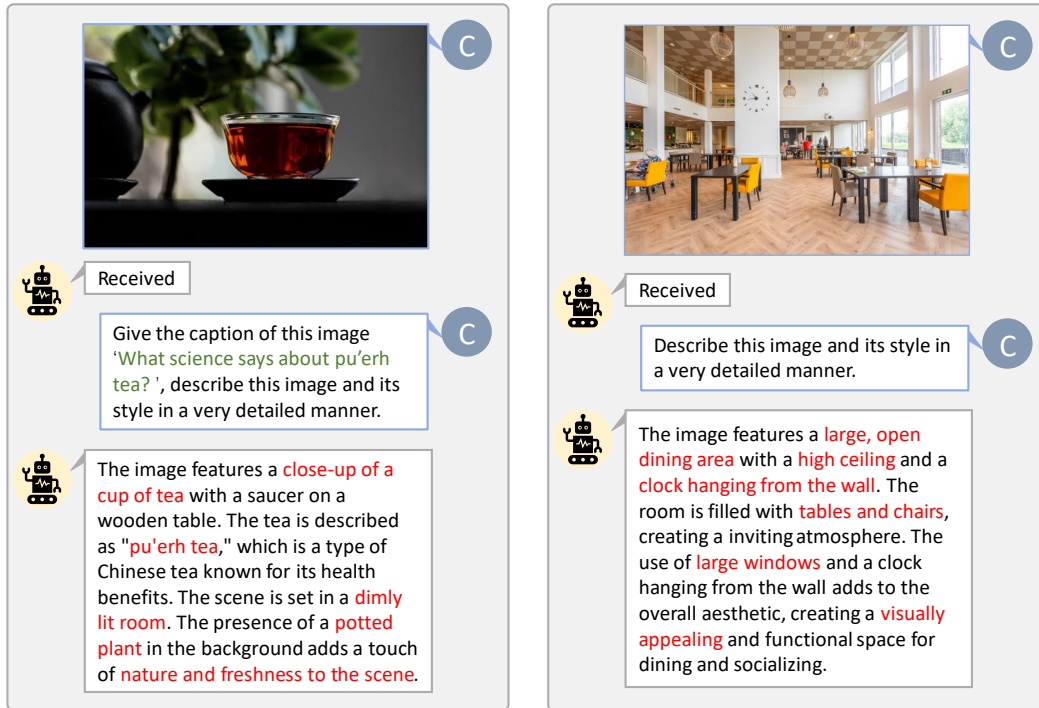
C

Received

Give the caption of this image 'What science says about pu'erh tea? ', describe this image and its style in a very detailed manner.

C

The image features a close-up of a cup of tea with a saucer on a wooden table. The tea is described as "pu'erh tea," which is a type of Chinese tea known for its health benefits. The scene is set in a dimly lit room. The presence of a potted plant in the background adds a touch of nature and freshness to the scene.

C

Received

Describe this image and its style in a very detailed manner.

C

The image features a large, open dining area with a high ceiling and a clock hanging from the wall. The room is filled with tables and chairs, creating a inviting atmosphere. The use of large windows and a clock hanging from the wall adds to the overall aesthetic, creating a visually appealing and functional space for dining and socializing.